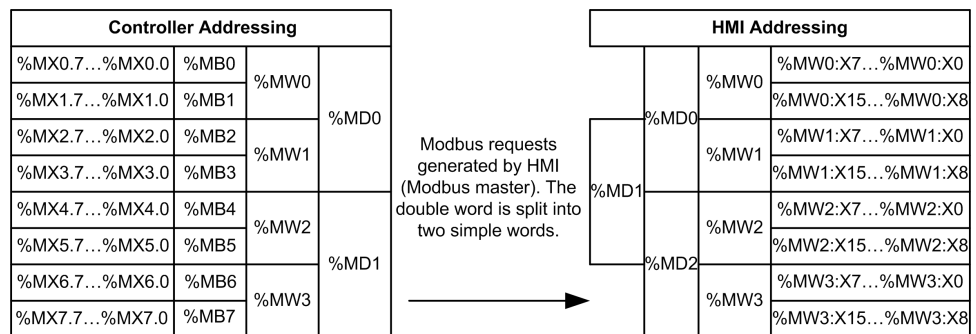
**Controller Addressing**

| | | | |
|---|---|---|---|
| %MX0.7…%MX0.0 | %MB0 | %MW0 | %MD0 |
| %MX1.7…%MX1.0 | %MB1 | | |
| %MX2.7…%MX2.0 | %MB2 | %MW1 | |
| %MX3.7…%MX3.0 | %MB3 | | |
| %MX4.7…%MX4.0 | %MB4 | %MW2 | %MD1 |
| %MX5.7…%MX5.0 | %MB5 | | |
| %MX6.7…%MX6.0 | %MB6 | %MW3 | |
| %MX7.7…%MX7.0 | %MB7 | | |

Modbus requests generated by HMI (Modbus master). The double word is split into two simple words.

**HMI Addressing**

| | | | |
|---|---|---|---|
| | %MD0 | %MW0 | %MW0:X7…%MW0:X0 |
| | | | %MW0:X15…%MW0:X8 |
| %MD1 | | %MW1 | %MW1:X7…%MW1:X0 |
| | | | %MW1:X15…%MW1:X8 |
| | %MD2 | %MW2 | %MW2:X7…%MW2:X0 |
| | | | %MW2:X15…%MW2:X8 |
| | | %MW3 | %MW3:X7…%MW3:X0 |
| | | | %MW3:X15…%MW3:X8 |